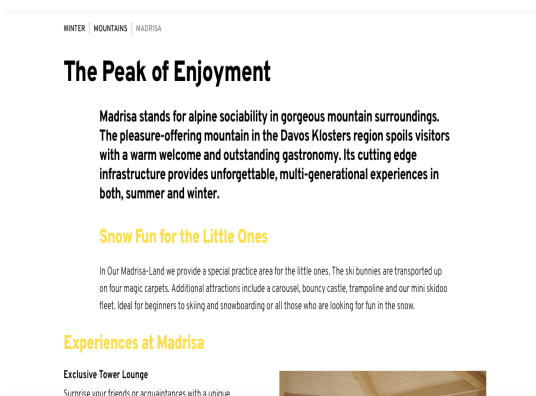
WINTER | MOUNTAINS | MADRISA

The Peak of Enjoyment

Madrisa stands for alpine sociability in gorgeous mountain surroundings. The pleasure-offering mountain in the Davos Klosters region spoils visitors with a warm welcome and outstanding gastronomy. Its cutting edge infrastructure provides unforgettable, multi-generational experiences in both, summer and winter.

Snow Fun for the Little Ones

In Our Madrisa-Land we provide a special practice area for the little ones. The ski bunnies are transported up on four magic carpets. Additional attractions include a carousel, bouncy castle, trampoline and our mini skidoo fleet. Ideal for beginners to skiing and snowboarding or all those who are looking for fun in the snow.

Experiences at Madrisa

Exclusive Tower Lounge

Surprise your friends or acquaintances with a unique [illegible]